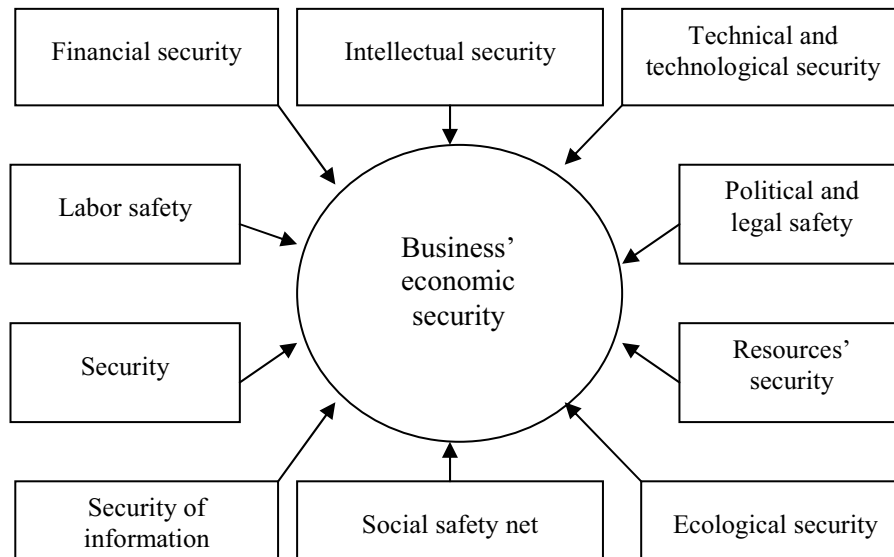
Financial security

Intellectual security

Technical and technological security

Labor safety

Business' economic security

Political and legal safety

Security

Resources' security

Security of information

Social safety net

Ecological security